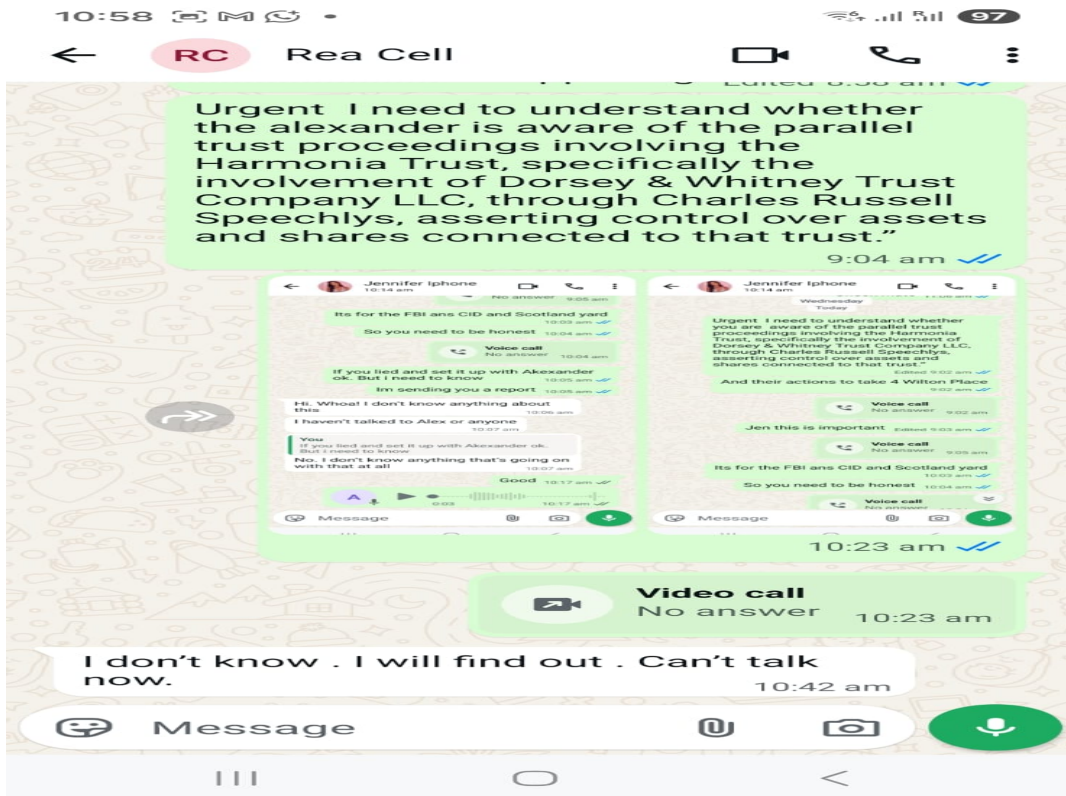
10:58 97

RC Rea Cell

Edited 8:58 am

Urgent I need to understand whether the alexander is aware of the parallel trust proceedings involving the Harmonia Trust, specifically the involvement of Dorsey & Whitney Trust Company LLC, through Charles Russell Speechlys, asserting control over assets and shares connected to that trust.”

9:04 am

Jennifer Iphone
10:14 am

No answer 9:05 am

Its for the FBI ans CID and Scotland yard 10:03 am

So you need to be honest 10:04 am

Voice call
No answer 10:04 am

If you lied and set it up with Akexander ok. But i need to know 10:05 am

Im sending you a report 10:05 am

Hi. Whoa! I don't know anything about this 10:06 am

I haven't talked to Alex or anyone 10:07 am

You
If you lied and set it up with Akexander ok. But i need to know
No. I don't know anything that's going on with that at all 10:07 am

Good 10:17 am

A 0:03 10:17 am

Message

Jennifer Iphone
10:14 am

Wednesday
Today

Urgent I need to understand whether you are aware of the parallel trust proceedings involving the Harmonia Trust, specifically the involvement of Dorsey & Whitney Trust Company LLC, through Charles Russell Speechlys, asserting control over assets and shares connected to that trust.”
Edited 9:02 am

And their actions to take 4 Wilton Place 9:02 am

Voice call
No answer 9:02 am

Jen this is important Edited 9:03 am

Voice call
No answer 9:03 am

Its for the FBI ans CID and Scotland yard 10:03 am

So you need to be honest 10:04 am

Voice call
No answer

Message

10:23 am

Video call
No answer 10:23 am

I don’t know . I will find out . Can’t talk now.
10:42 am

Message